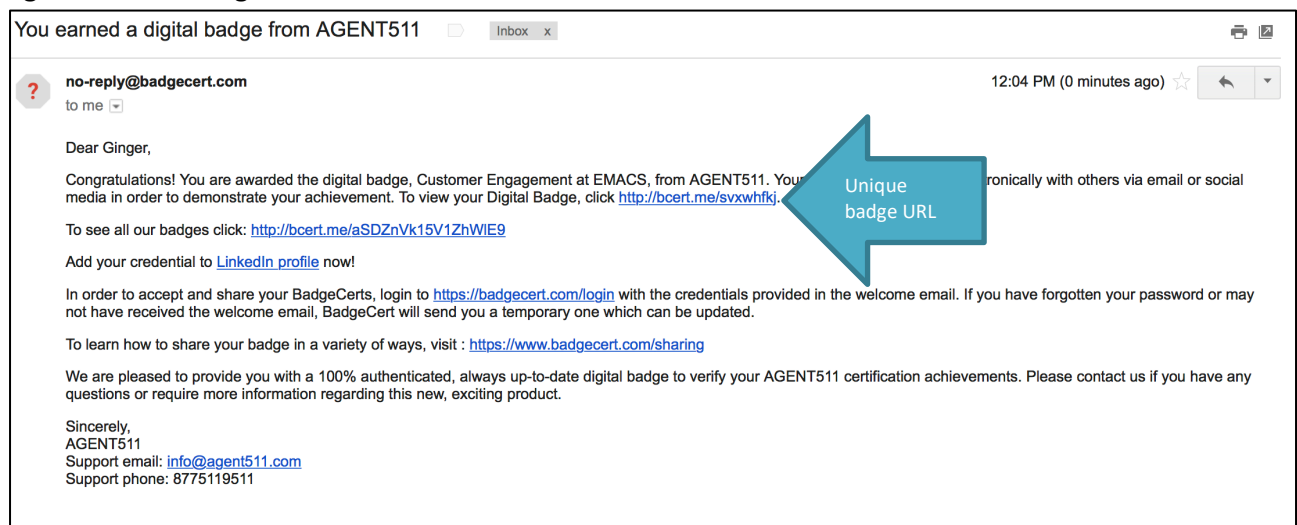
You earned a digital badge from AGENT511 Inbox x

no-reply@badgecert.com
to me

12:04 PM (0 minutes ago)

Dear Ginger,

Congratulations! You are awarded the digital badge, Customer Engagement at EMACS, from AGENT511. You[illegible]ronically with others via email or social media in order to demonstrate your achievement. To view your Digital Badge, click http://bcert.me/svxwhfkj.

Unique badge URL

To see all our badges click: http://bcert.me/aSDZnVk15V1ZhWlE9

Add your credential to LinkedIn profile now!

In order to accept and share your BadgeCerts, login to https://badgecert.com/login with the credentials provided in the welcome email. If you have forgotten your password or may not have received the welcome email, BadgeCert will send you a temporary one which can be updated.

To learn how to share your badge in a variety of ways, visit : https://www.badgecert.com/sharing

We are pleased to provide you with a 100% authenticated, always up-to-date digital badge to verify your AGENT511 certification achievements. Please contact us if you have any questions or require more information regarding this new, exciting product.

Sincerely,
AGENT511
Support email: info@agent511.com
Support phone: 8775119511